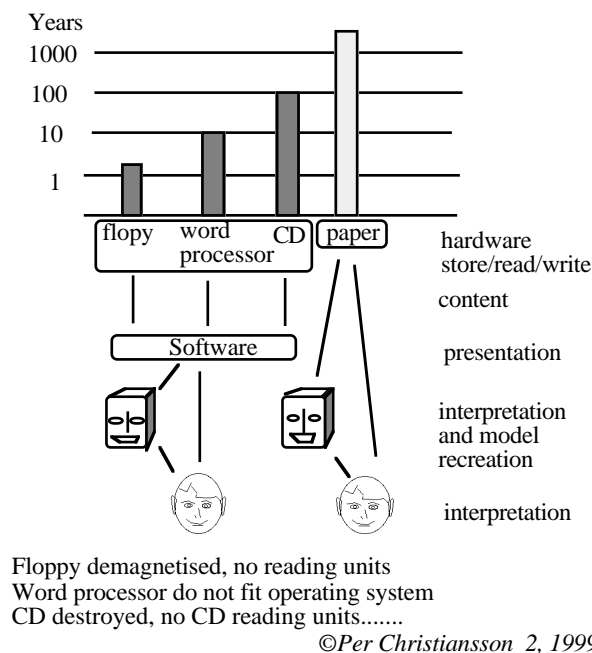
Years
1000
100
10
1

flopy word processor CD paper

hardware store/read/write

content

Software

presentation

interpretation and model recreation

interpretation

Floppy demagnetised, no reading units
Word processor do not fit operating system
CD destroyed, no CD reading units.......

©Per Christiansson 2, 1999